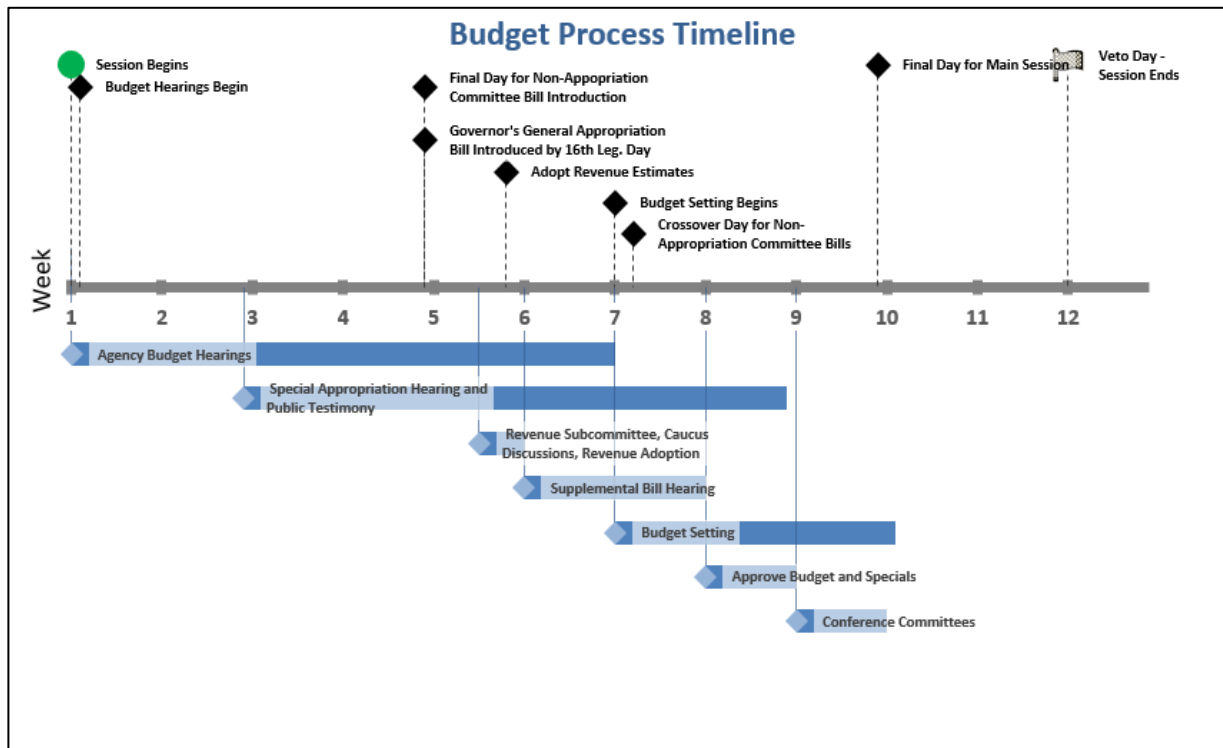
Budget Process Timeline

Session Begins

Budget Hearings Begin

Final Day for Non-Appopriation Committee Bill Introduction

Governor's General Appropriation Bill Introduced by 16th Leg. Day

Adopt Revenue Estimates

Budget Setting Begins

Crossover Day for Non-Appropriation Committee Bills

Final Day for Main Session

Veto Day - Session Ends

Week

1 2 3 4 5 6 7 8 9 10 11 12

Agency Budget Hearings

Special Appropriation Hearing and Public Testimony

Revenue Subcommittee, Caucus Discussions, Revenue Adoption

Supplemental Bill Hearing

Budget Setting

Approve Budget and Specials

Conference Committees